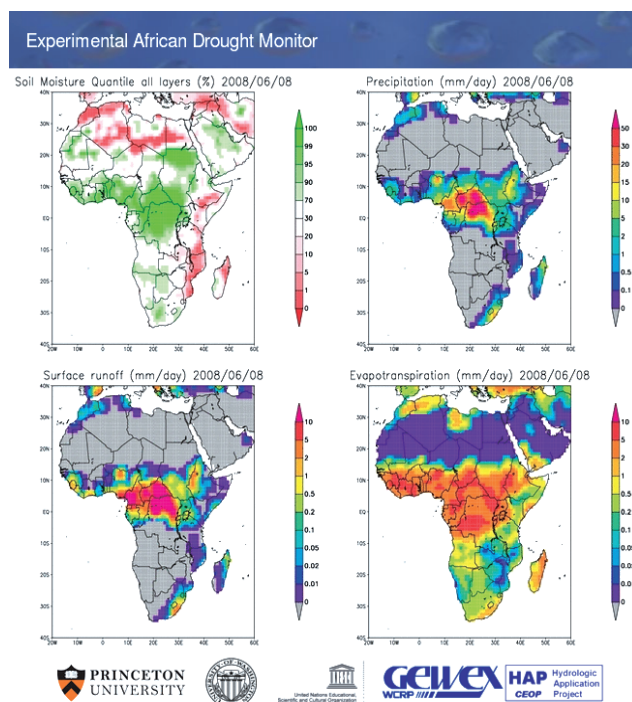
Experimental African Drought Monitor

Soil Moisture Quantile all layers (%) 2008/06/08

40N 30N 20N 10N EQ 10S 20S 30S 40S
20W 10W 0 10E 20E 30E 40E 50E 60E

100 99 95 90 70 30 20 10 5 1 0

Precipitation (mm/day) 2008/06/08

40N 30N 20N 10N EQ 10S 20S 30S 40S
20W 10W 0 10E 20E 30E 40E 50E 60E

50 30 20 15 10 5 2 1 0.5 0.1 0

Surface runoff (mm/day) 2008/06/08

40N 30N 20N 10N EQ 10S 20S 30S 40S
20W 10W 0 10E 20E 30E 40E 50E 60E

10 5 2 1 0.5 0.2 0.1 0.05 0.02 0.01 0

Evapotranspiration (mm/day) 2008/06/08

40N 30N 20N 10N EQ 10S 20S 30S 40S
20W 10W 0 10E 20E 30E 40E 50E 60E

10 5 2 1 0.5 0.2 0.1 0.0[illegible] 0.0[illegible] 0

PRINCETON UNIVERSITY

UNIVERSITY OF WASHINGTON

United Nations Educational, Scientific and Cultural Organization

GEWEX WCRP

HAP CEOP Hydrologic Application Project